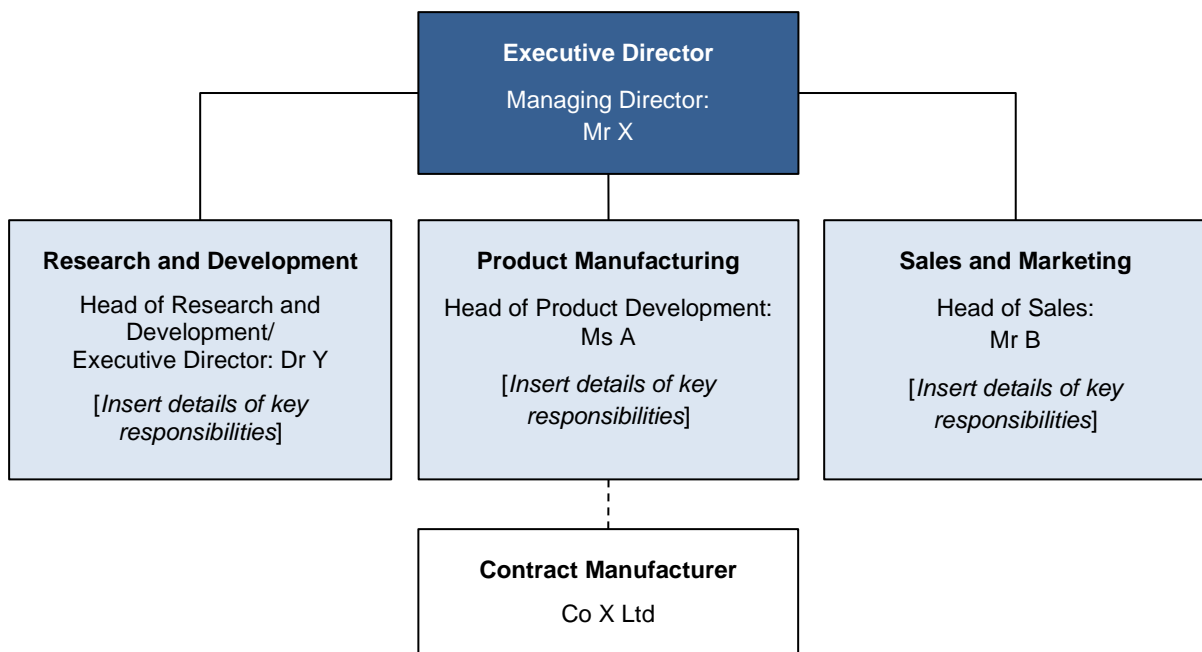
Executive Director

Managing Director: Mr X

Research and Development

Head of Research and Development/ Executive Director: Dr Y

[Insert details of key responsibilities]

Product Manufacturing

Head of Product Development: Ms A

[Insert details of key responsibilities]

Sales and Marketing

Head of Sales: Mr B

[Insert details of key responsibilities]

Contract Manufacturer

Co X Ltd